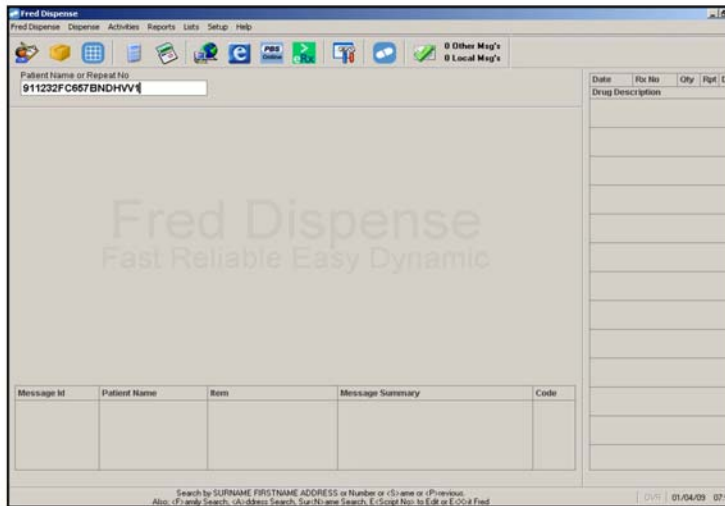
Fred Dispense

Fred Dispense Dispense Activities Reports Lists Setup Help

PBS Online

0 Other Msg's
0 Local Msg's

Patient Name or Repeat No
911232FC657BNDHVV1

Fred Dispense
Fast Reliable Easy Dynamic

| Message Id | Patient Name | Item | Message Summary | Code |
|---|---|---|---|---|
| | | | | |

| Date | Rx No | Qty | Rpt | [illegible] |
|---|---|---|---|---|
| Drug Description | | | | |

Search by SURNAME FIRSTNAME ADDRESS or Number or <S>ame or <P>revious.
Also: <F>amily Search, <A>ddress Search, Sur<N>ame Search, E<Script No> to Edit or E<00>l Fred

OVR 01/04/09 07: